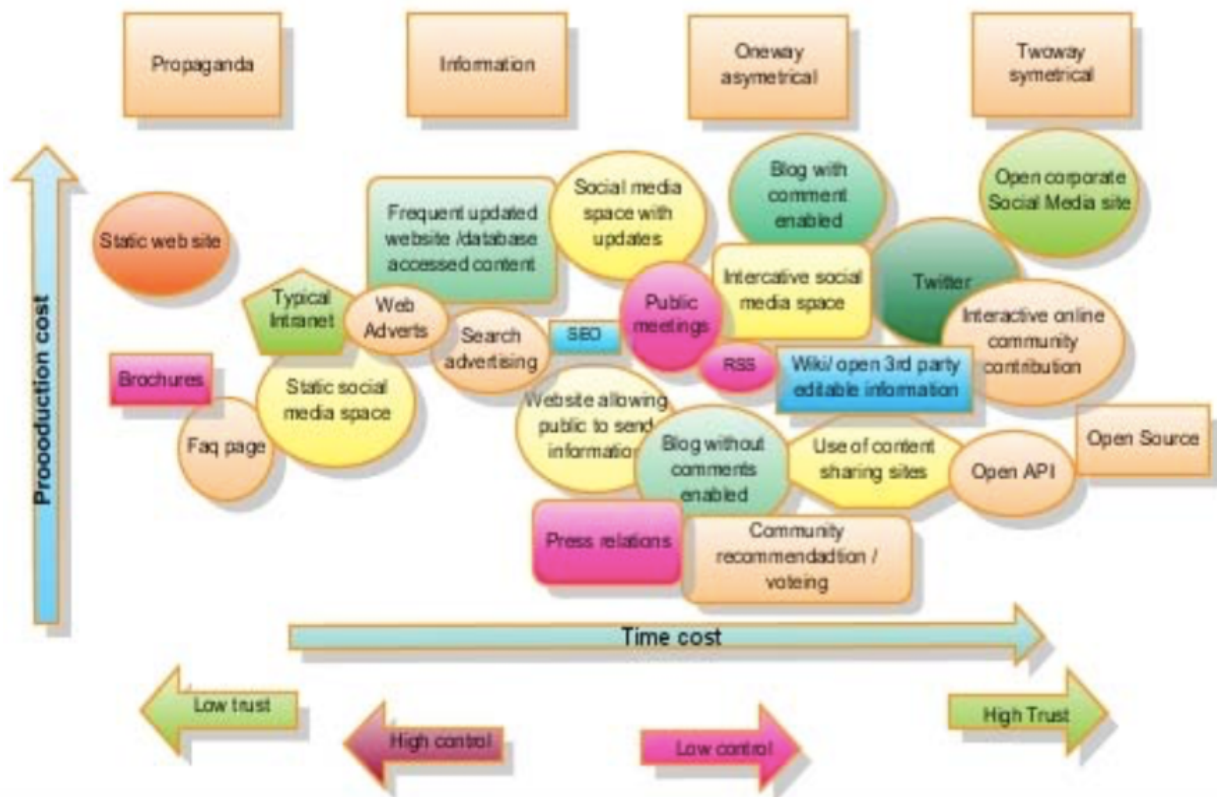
Propaganda

Information

Oneway asymetrical

Twoway symetrical

Proooduction cost

Static web site

Frequent updated website /database accessed content

Social media space with updates

Blog with comment enabled

Open corporate Social Media site

Typical Intranet

Web Adverts

Search advertising

SEO

Public meetings

Intercative social media space

Twitter

Interactive online community contribution

RSS

Wiki/ open 3rd party editable information

Brochures

Static social media space

Faq page

Website allowing public to send information

Blog without comments enabled

Use of content sharing sites

Open API

Open Source

Press relations

Community recommendadtion / voteing

Time cost

Low trust

High control

Low control

High Trust